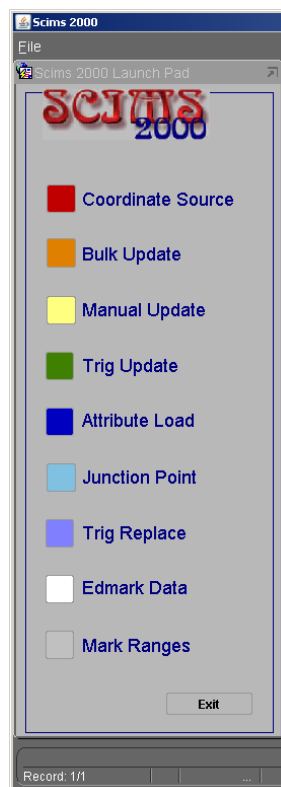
Scims 2000

File

Scims 2000 Launch Pad

SCIMS 2000

Coordinate Source

Bulk Update

Manual Update

Trig Update

Attribute Load

Junction Point

Trig Replace

Edmark Data

Mark Ranges

Exit

Record: 1/1